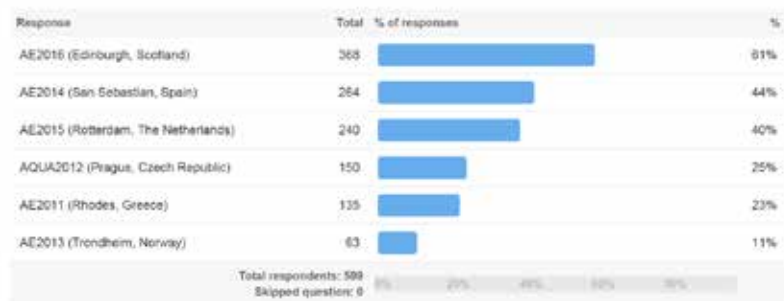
| Response | Total | % of responses | % |
|---|---|---|---|
| AE2016 (Edinburgh, Scotland) | 368 | | 61% |
| AE2014 (San Sebastian, Spain) | 264 | | 44% |
| AE2015 (Rotterdam, The Netherlands) | 240 | | 40% |
| AQUA2012 (Prague, Czech Republic) | 150 | | 25% |
| AE2011 (Rhodes, Greece) | 135 | | 23% |
| AE2013 (Trondheim, Norway) | 63 | | 11% |

Total respondents: 599
Skipped question: 0

0% 20% 40% 60% 80%